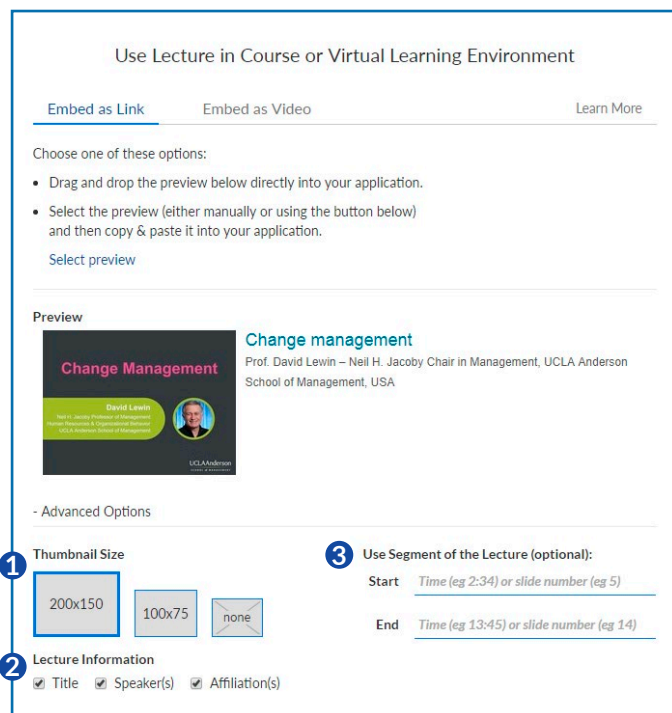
Use Lecture in Course or Virtual Learning Environment

Embed as Link Embed as Video Learn More

Choose one of these options:

- Drag and drop the preview below directly into your application.
- Select the preview (either manually or using the button below) and then copy & paste it into your application.

Select preview

Preview

Change Management

David Lewin
Neil H. Jacoby Professor of Management
Human Resources & Organizational Behavior
UCLA Anderson School of Management

UCLA Anderson

Change management
Prof. David Lewin – Neil H. Jacoby Chair in Management, UCLA Anderson School of Management, USA

- Advanced Options

1 Thumbnail Size

200x150 100x75 none

2 Lecture Information

Title Speaker(s) Affiliation(s)

3 Use Segment of the Lecture (optional):

Start Time (eg 2:34) or slide number (eg 5)

End Time (eg 13:45) or slide number (eg 14)